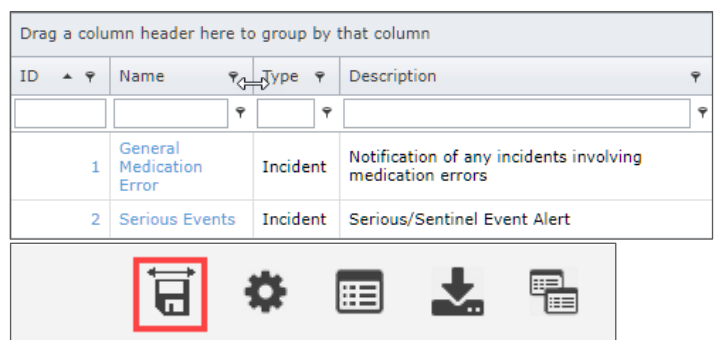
Drag a column header here to group by that column

| ID | Name | Type | Description |
|---|---|---|---|
| | | | |
| 1 | General Medication Error | Incident | Notification of any incidents involving medication errors |
| 2 | Serious Events | Incident | Serious/Sentinel Event Alert |